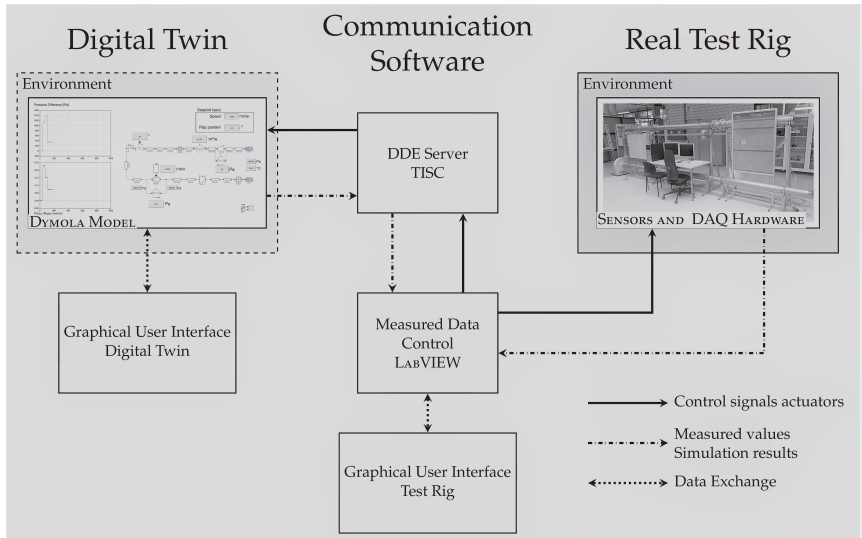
Digital Twin

Communication Software

Real Test Rig

Environment

Pressure Difference [Pa]

Setpoint input

Speed

Flap position

Dymola Model

DDE Server
TISC

Environment

Sensors and DAQ Hardware

Graphical User Interface
Digital Twin

Measured Data
Control
LabVIEW

Control signals actuators

Measured values
Simulation results

Data Exchange

Graphical User Interface
Test Rig